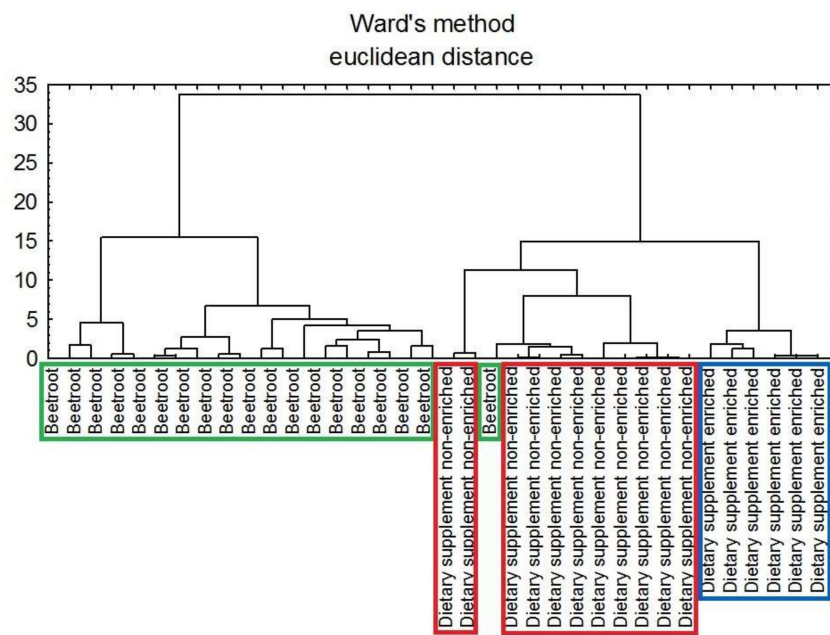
Ward's method
euclidean distance

35
30
25
20
15
10
5
0

Beetroot
Beetroot
Beetroot
Beetroot
Beetroot
Beetroot
Beetroot
Beetroot
Beetroot
Beetroot
Beetroot
Beetroot
Beetroot
Beetroot
Beetroot
Beetroot
Beetroot
Beetroot
Dietary supplement non-enriched
Dietary supplement non-enriched
Beetroot
Dietary supplement non-enriched
Dietary supplement non-enriched
Dietary supplement non-enriched
Dietary supplement non-enriched
Dietary supplement non-enriched
Dietary supplement non-enriched
Dietary supplement non-enriched
Dietary supplement non-enriched
Dietary supplement non-enriched
Dietary supplement enriched
Dietary supplement enriched
Dietary supplement enriched
Dietary supplement enriched
Dietary supplement enriched
Dietary supplement enriched